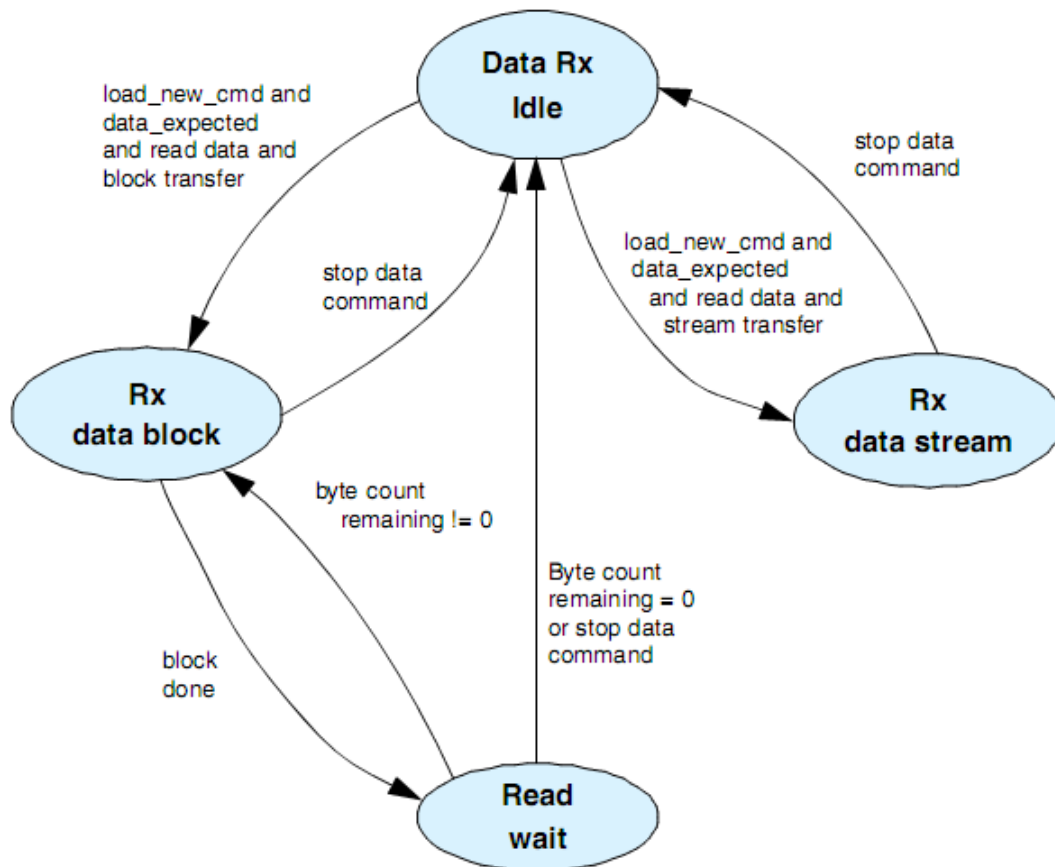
Data Rx
Idle

load_new_cmd and
data_expected
and read data and
block transfer

stop data
command

stop data
command

load_new_cmd and
data_expected
and read data and
stream transfer

Rx
data block

Rx
data stream

byte count
remaining != 0

Byte count
remaining = 0
or stop data
command

block
done

Read
wait